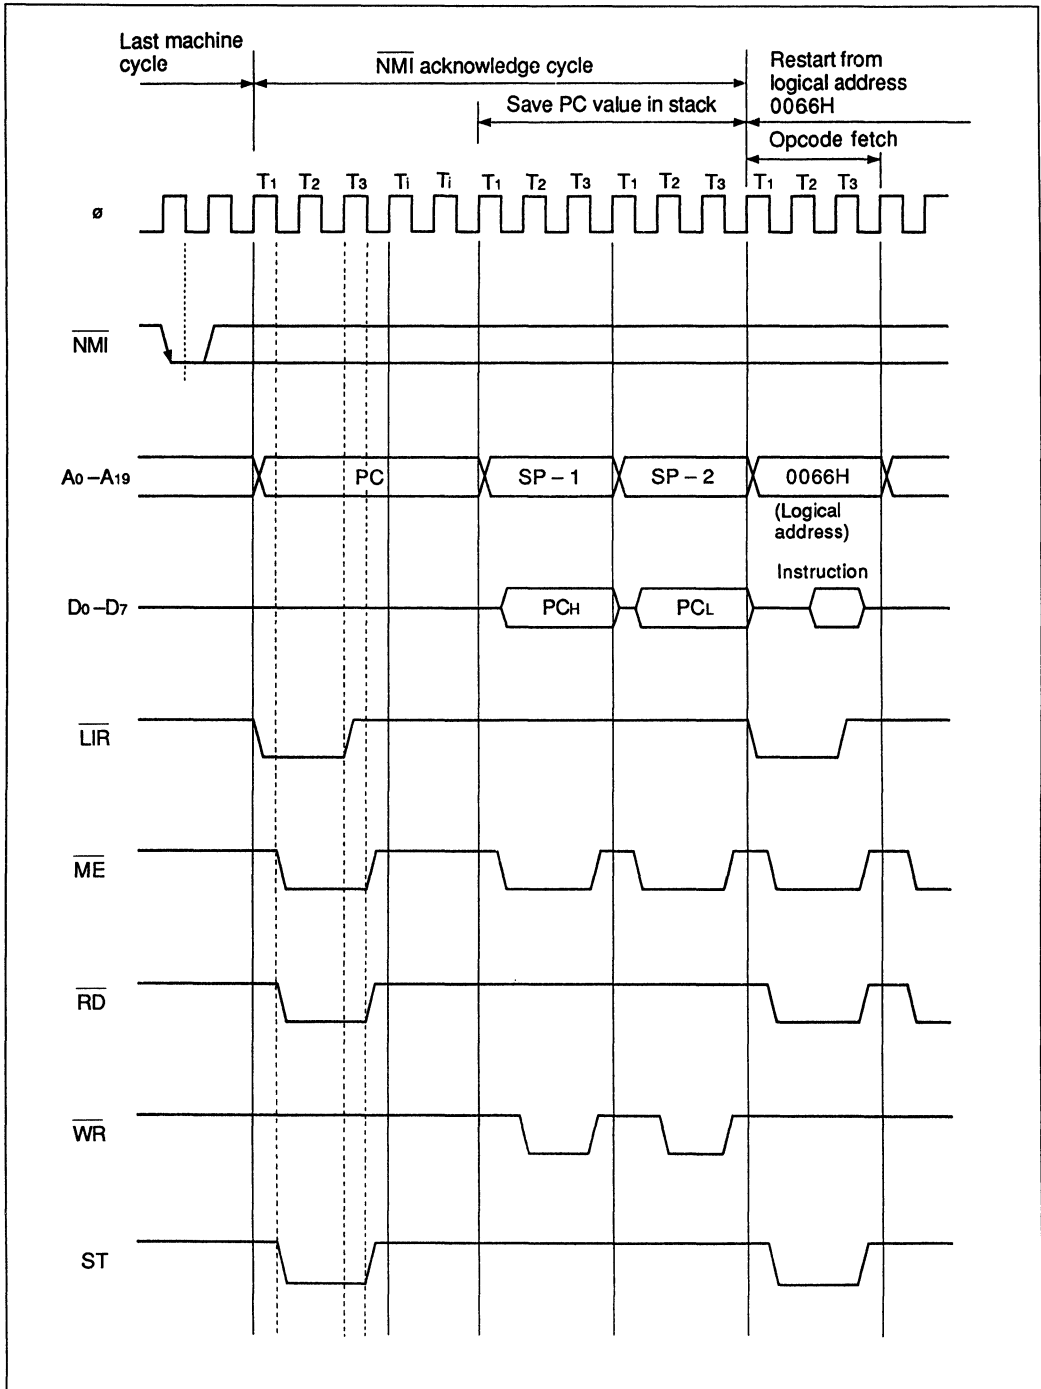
Last machine cycle

$\overline{NMI}$ acknowledge cycle

Restart from logical address 0066H

Save PC value in stack

Opcode fetch

$T_1$ $T_2$ $T_3$ $T_i$ $T_i$ $T_1$ $T_2$ $T_3$ $T_1$ $T_2$ $T_3$ $T_1$ $T_2$ $T_3$

ø

$\overline{NMI}$

$A_0-A_{19}$

PC

SP – 1

SP – 2

0066H

(Logical address)

Instruction

$D_0-D_7$

$PC_H$

$PC_L$

$\overline{LIR}$

$\overline{ME}$

$\overline{RD}$

$\overline{WR}$

ST